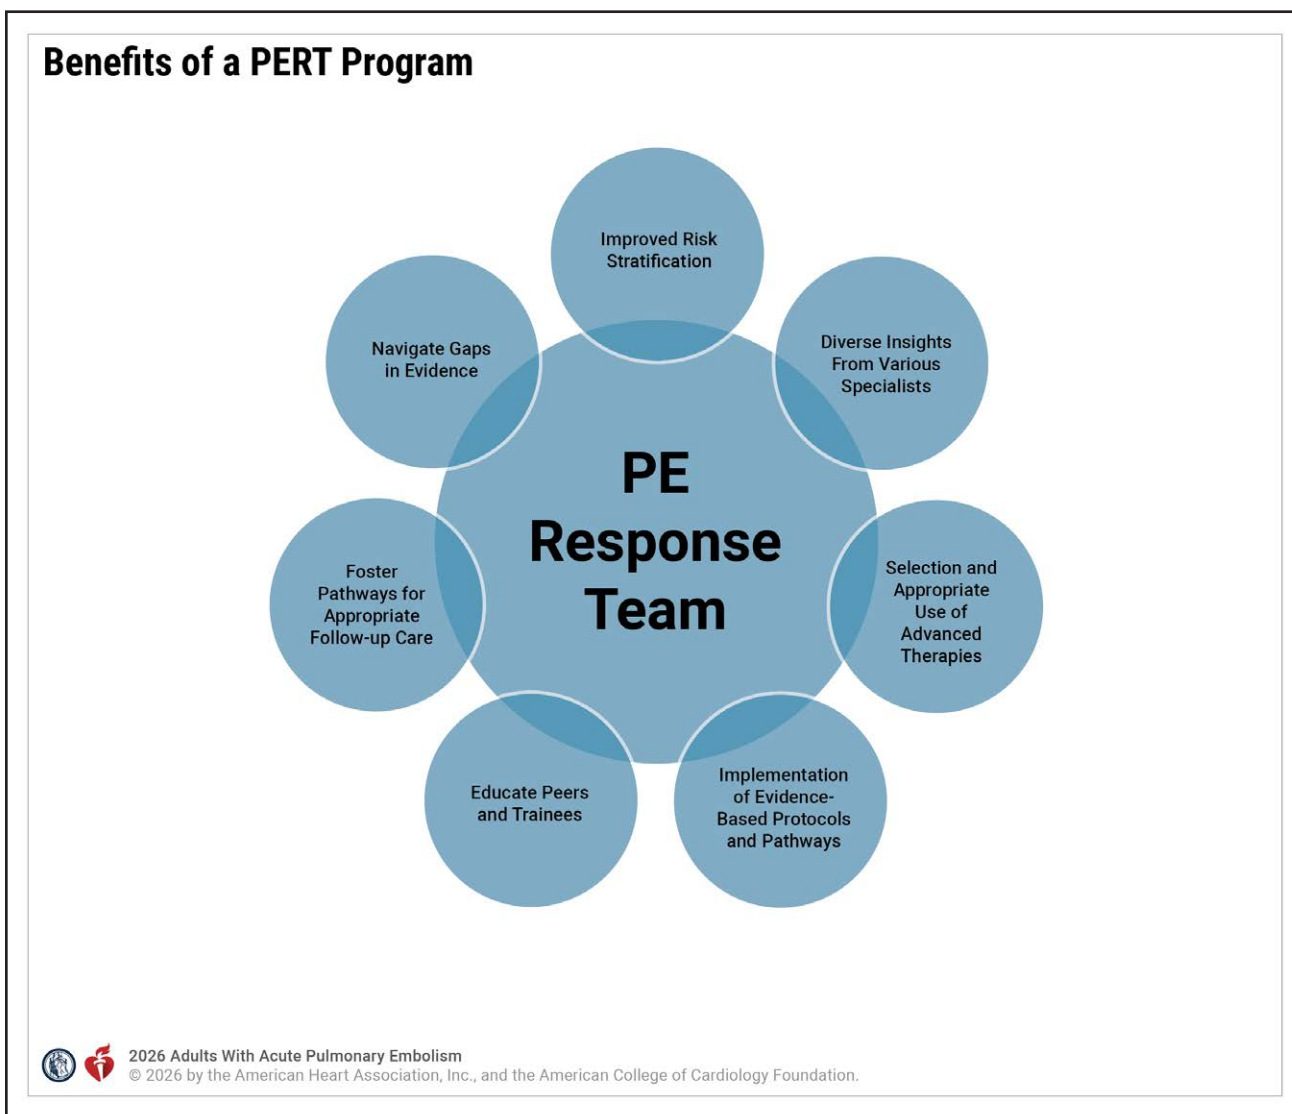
Benefits of a PERT Program

PE Response Team

Improved Risk Stratification

Diverse Insights From Various Specialists

Selection and Appropriate Use of Advanced Therapies

Implementation of Evidence-Based Protocols and Pathways

Educate Peers and Trainees

Foster Pathways for Appropriate Follow-up Care

Navigate Gaps in Evidence

2026 Adults With Acute Pulmonary Embolism
© 2026 by the American Heart Association, Inc., and the American College of Cardiology Foundation.